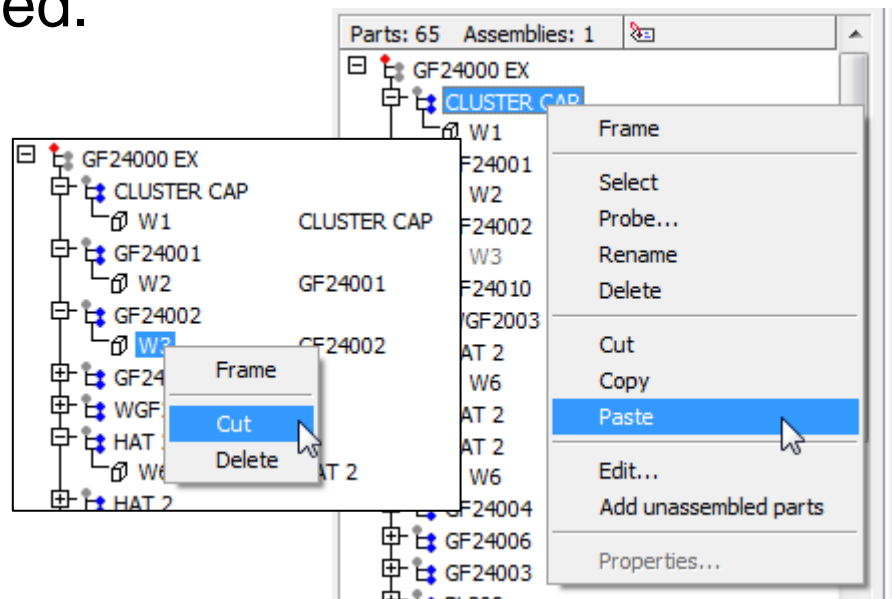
ed.

Parts: 65 Assemblies: 1

GF24000 EX
CLUSTER CAP
W1
F24001
W2
F24002
W3
F24010
WGF2003
AT 2
W6
AT 2
AT 2
W6
GF24004
GF24006
GF24003

Frame
Select
Probe...
Rename
Delete
Cut
Copy
Paste
Edit...
Add unassembled parts
Properties...

GF24000 EX
CLUSTER CAP
W1 CLUSTER CAP
GF24001
W2 GF24001
GF24002
W3 GF24002
GF24
WGF
HAT
W6 AT 2
HAT 2

Frame
Cut
Delete